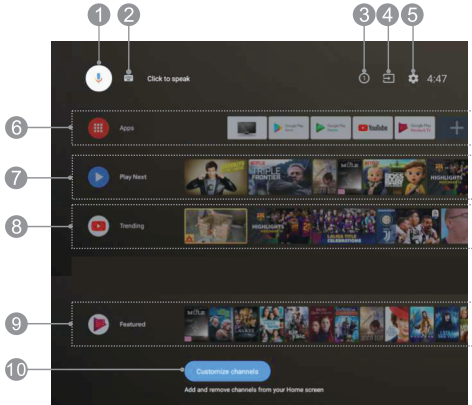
1
2
3
4
5
Click to speak
4:47
6
Apps
Google Play
YouTube
Google Play
7
Play Next
TRIPLE FRONTIER
HIGHLIGHTS
8
Trending
HIGHLIGHTS
LALIGA STYLE CELEBRATIONS
9
Featured
10
Customize channels
Add and remove channels from your Home screen